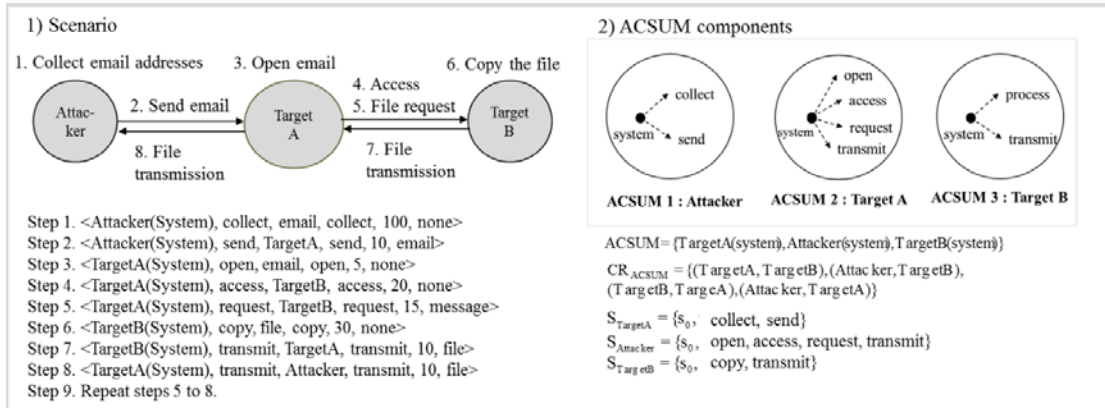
1) Scenario

1. Collect email addresses

3. Open email

6. Copy the file

4. Access

5. File request

Attacker

2. Send email

Target A

Target B

8. File transmission

7. File transmission

Step 1. <Attacker(System), collect, email, collect, 100, none>
Step 2. <Attacker(System), send, TargetA, send, 10, email>
Step 3. <TargetA(System), open, email, open, 5, none>
Step 4. <TargetA(System), access, TargetB, access, 20, none>
Step 5. <TargetA(System), request, TargetB, request, 15, message>
Step 6. <TargetB(System), copy, file, copy, 30, none>
Step 7. <TargetB(System), transmit, TargetA, transmit, 10, file>
Step 8. <TargetA(System), transmit, Attacker, transmit, 10, file>
Step 9. Repeat steps 5 to 8.

2) ACSUM components

collect

system

send

open

access

system

request

transmit

process

system

transmit

ACSUM 1 : Attacker

ACSUM 2 : Target A

ACSUM 3 : Target B

ACSUM = {TargetA(system), Attacker(system), TargetB(system)}

$CR_{ACSUM}$ = {(TargetA, TargetB), (Attacker, TargetB), (TargetB, TargetA), (Attacker, TargetA)}

$S_{TargetA}$ = {$s_0$, collect, send}
$S_{Attacker}$ = {$s_0$, open, access, request, transmit}
$S_{TargetB}$ = {$s_0$, copy, transmit}